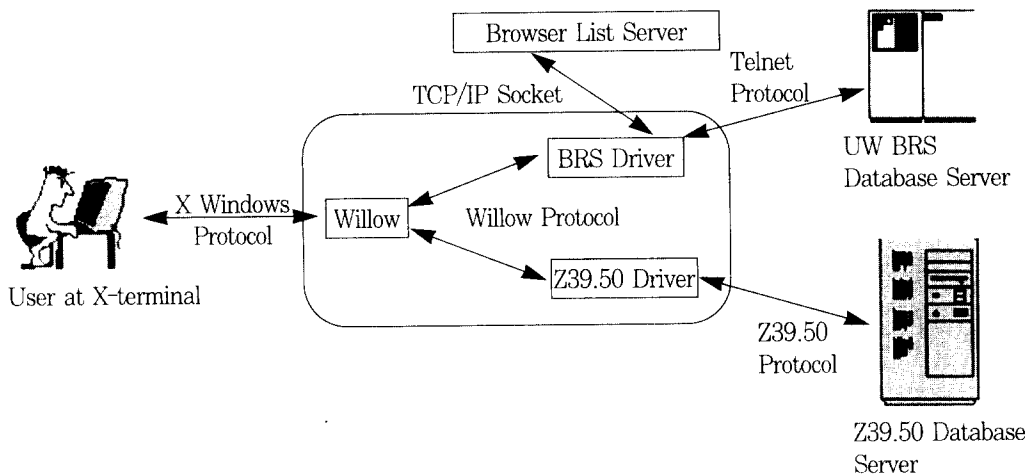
Browser List Server

Telnet Protocol

TCP/IP Socket

BRS Driver

UW BRS Database Server

X Windows Protocol

Willow

Willow Protocol

Z39.50 Driver

User at X-terminal

Z39.50 Protocol

Z39.50 Database Server